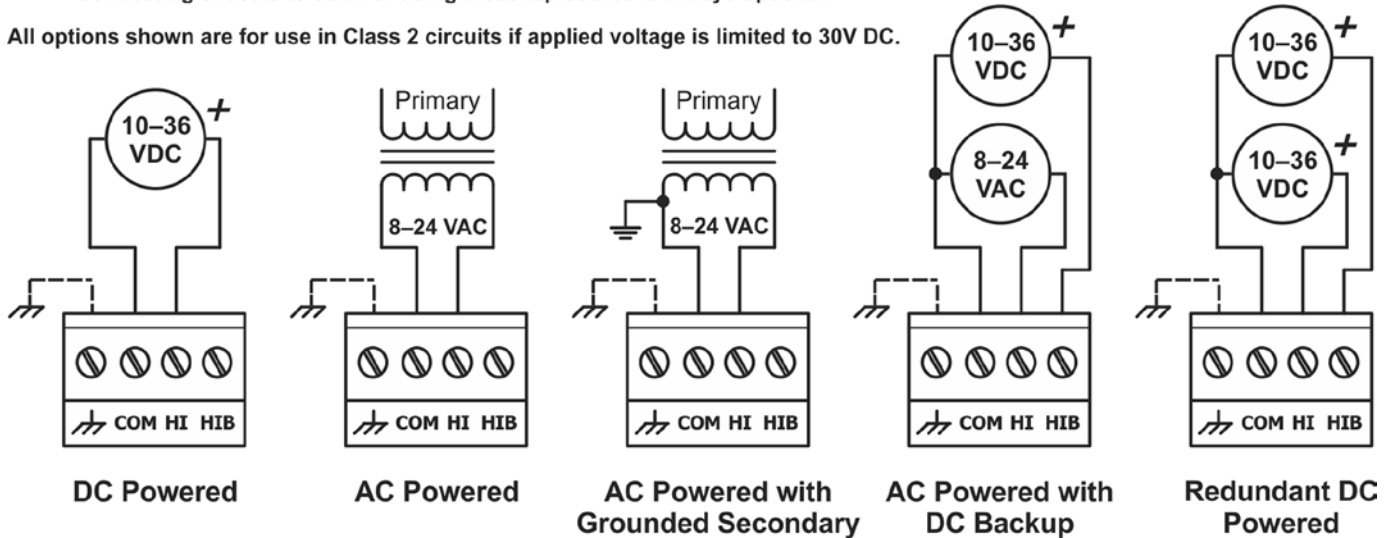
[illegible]

All options shown are for use in Class 2 circuits if applied voltage is limited to 30V DC.

10–36 VDC +

COM HI HIB

DC Powered

Primary

8–24 VAC

COM HI HIB

AC Powered

Primary

8–24 VAC

COM HI HIB

AC Powered with Grounded Secondary

10–36 VDC +

8–24 VAC

COM HI HIB

AC Powered with DC Backup

10–36 VDC +

10–36 VDC +

COM HI HIB

Redundant DC Powered